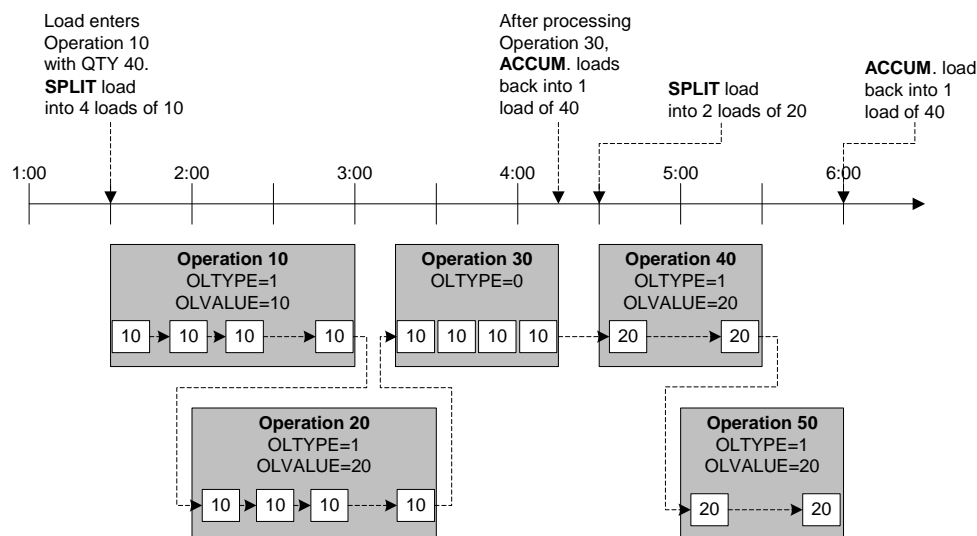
Load enters Operation 10 with QTY 40. **SPLIT** load into 4 loads of 10

After processing Operation 30, **ACCUM**. loads back into 1 load of 40

**SPLIT** load into 2 loads of 20

**ACCUM**. load back into 1 load of 40

1:00 2:00 3:00 4:00 5:00 6:00

**Operation 10**
OLTYPE=1
OLVALUE=10
10 10 10 10

**Operation 30**
OLTYPE=0
10 10 10 10

**Operation 40**
OLTYPE=1
OLVALUE=20
20 20

**Operation 20**
OLTYPE=1
OLVALUE=20
10 10 10 10

**Operation 50**
OLTYPE=1
OLVALUE=20
20 20